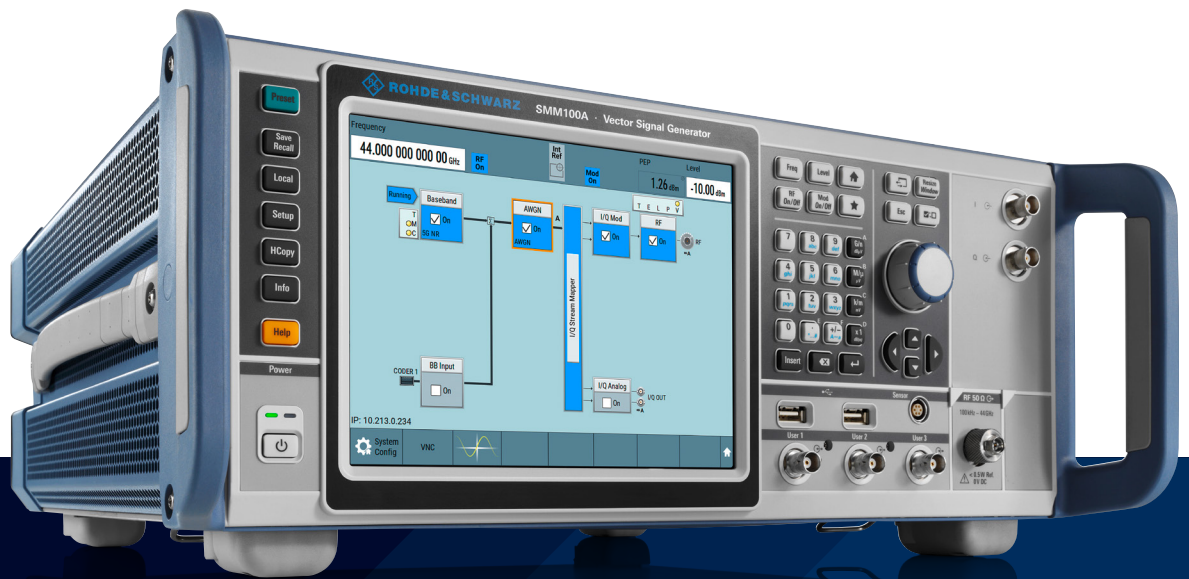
ROHDE&SCHWARZ SMM100A · Vector Signal Generator

Preset
Save Recall
Local
Setup
HCopy
Info
Help
Power

Frequency
44.000 000 000 00 GHz
RF On
Int Ref
Mod On
PEP
1.26 dBm
Level
-10.00 dBm
T E L P V

Running
Baseband
On
5G NR
T
M
C
AWGN
On
AWGN
A
I/Q Mod
On
RF
On
RF
I/Q Stream Mapper
CODER 1
BB Input
On
I/Q Analog
On
I/Q OUT
IP: 10.213.0.234
System Config
VNC

Freq
Level
RF On/Off
Mod On/Off
Esc
7
8
9
4
5
6
1
2
3
0
.
+/-
Insert

Sensor
User 1
User 2
User 3
RF 50 Ω
100 kHz ... 44 GHz
I
Q